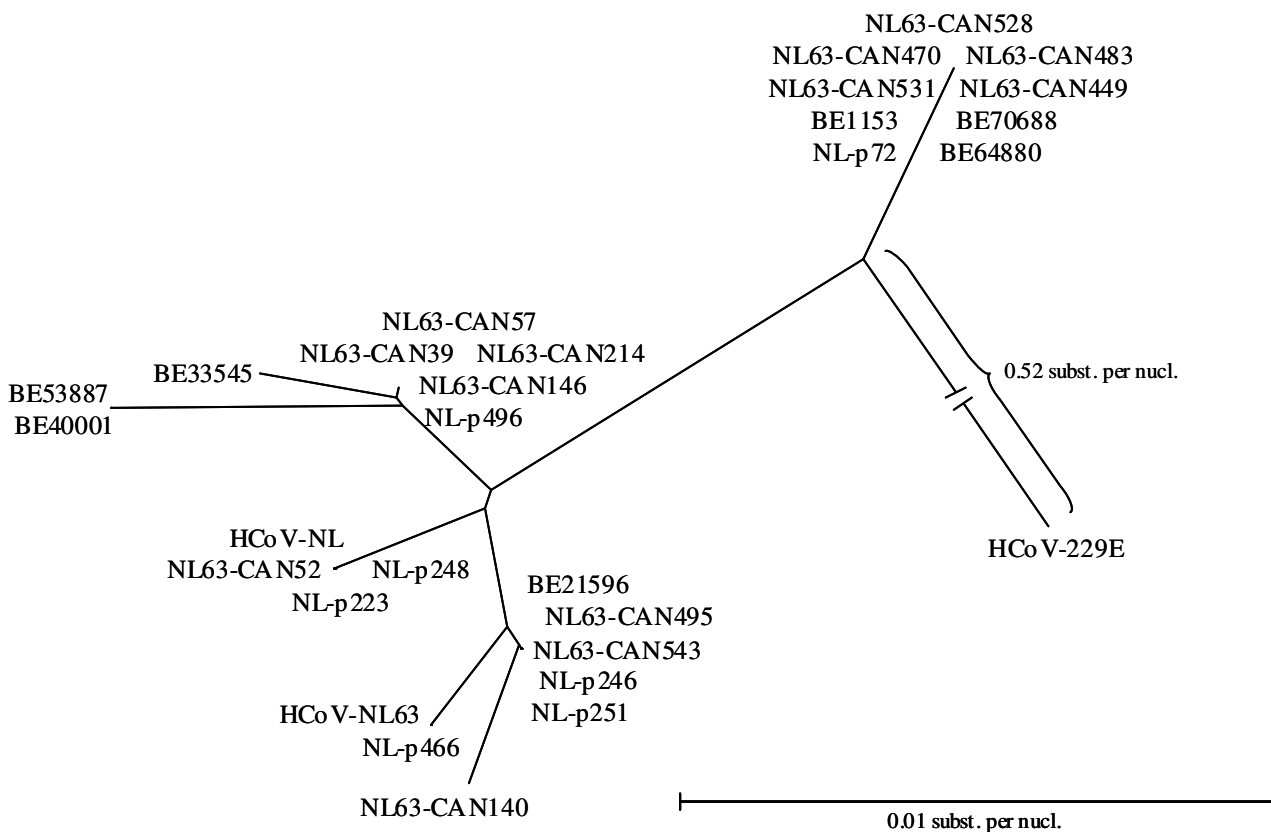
NL63-CAN528
NL63-CAN470 NL63-CAN483
NL63-CAN531 NL63-CAN449
BE1153 BE70688
NL-p72 BE64880

0.52 subst. per nucl.

NL63-CAN57
NL63-CAN39 NL63-CAN214
BE33545
NL63-CAN146
BE53887
NL-p496
BE40001

HCoV-229E

HCoV-NL
NL63-CAN52 NL-p248
NL-p223

BE21596
NL63-CAN495
NL63-CAN543
NL-p246
NL-p251
HCoV-NL63
NL-p466

NL63-CAN140

0.01 subst. per nucl.